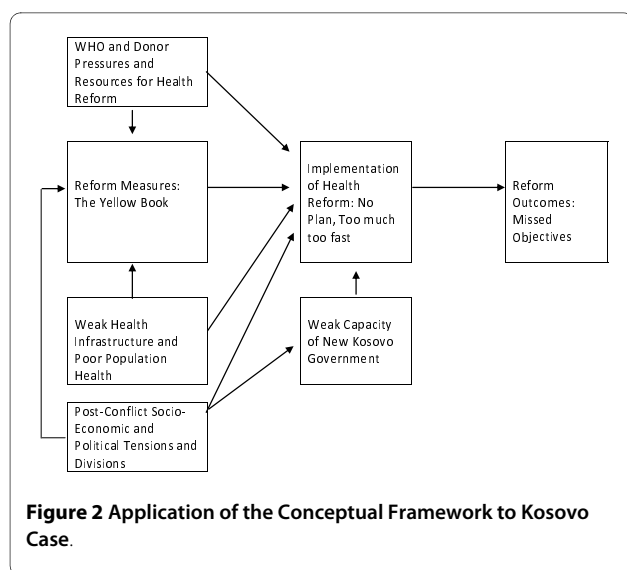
WHO and Donor Pressures and Resources for Health Reform

Reform Measures: The Yellow Book

Weak Health Infrastructure and Poor Population Health

Post-Conflict Socio-Economic and Political Tensions and Divisions

Implementation of Health Reform: No Plan, Too much too fast

Weak Capacity of New Kosovo Government

Reform Outcomes: Missed Objectives

**Figure 2** **Application of the Conceptual Framework to Kosovo Case**.